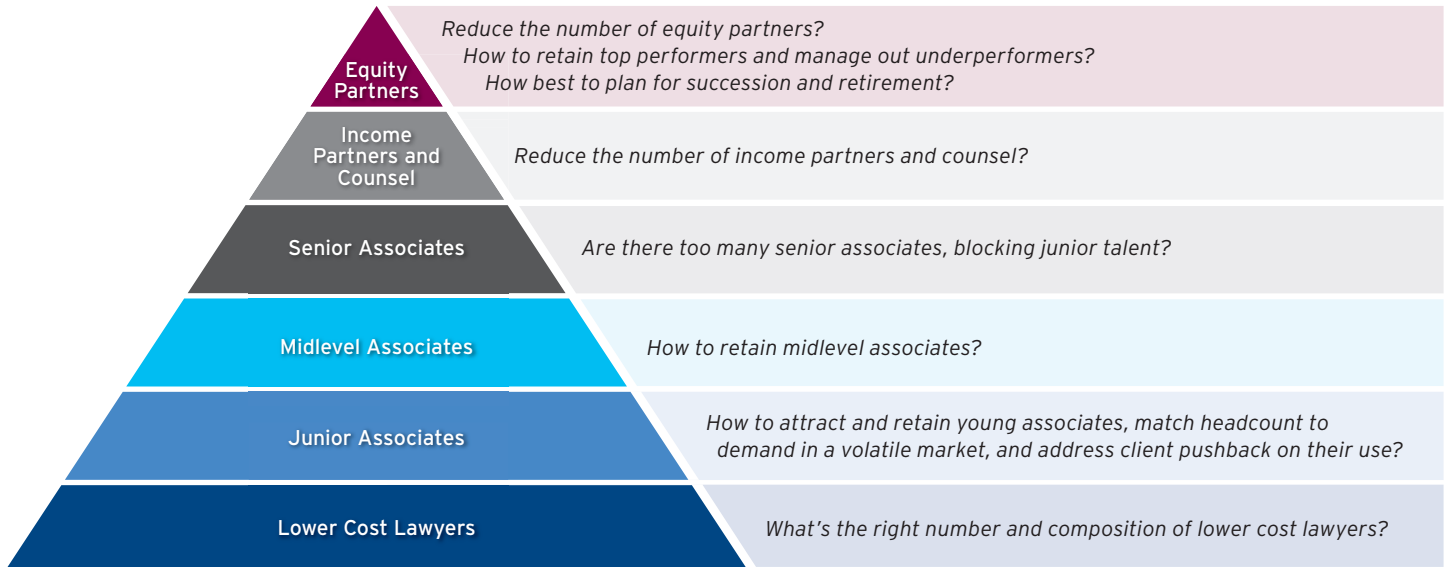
Equity Partners

Reduce the number of equity partners?
How to retain top performers and manage out underperformers?
How best to plan for succession and retirement?

Income Partners and Counsel

Reduce the number of income partners and counsel?

Senior Associates

Are there too many senior associates, blocking junior talent?

Midlevel Associates

How to retain midlevel associates?

Junior Associates

How to attract and retain young associates, match headcount to demand in a volatile market, and address client pushback on their use?

Lower Cost Lawyers

What’s the right number and composition of lower cost lawyers?